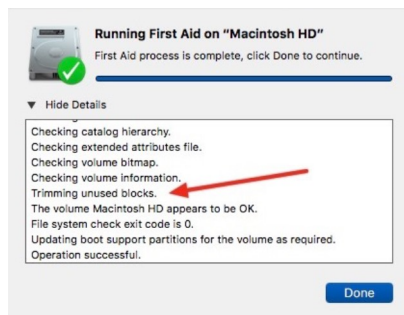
Running First Aid on "Macintosh HD"

First Aid process is complete, click Done to continue.

Hide Details

Checking catalog hierarchy.
Checking extended attributes file.
Checking volume bitmap.
Checking volume information.
Trimming unused blocks.
The volume Macintosh HD appears to be OK.
File system check exit code is 0.
Updating boot support partitions for the volume as required.
Operation successful.

Done